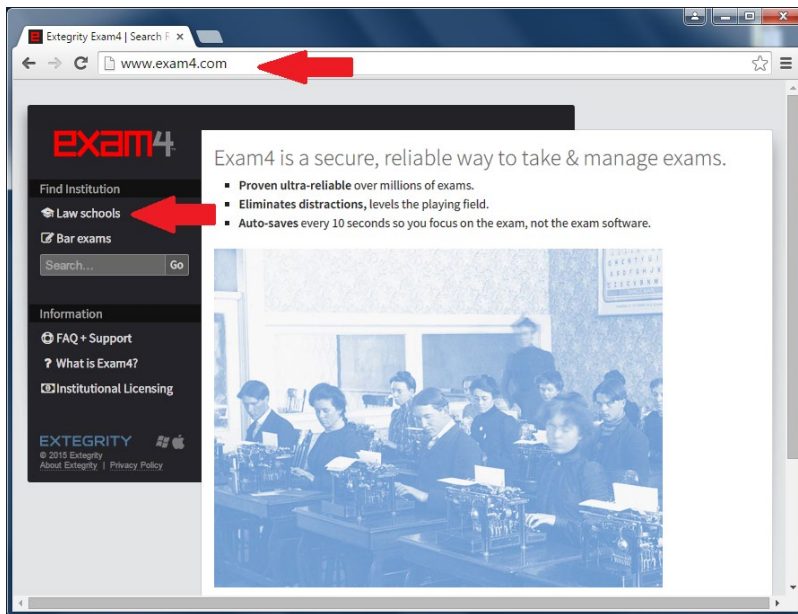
Extegrity Exam4 | Search F ×

www.exam4.com

exam4

Find Institution

Law schools

Bar exams

Search...

Go

Information

FAQ + Support

? What is Exam4?

Institutional Licensing

EXTEGRITY

© 2015 Extegrity

About Extegrity | Privacy Policy

Exam4 is a secure, reliable way to take & manage exams.

- **Proven ultra-reliable** over millions of exams.
- **Eliminates distractions,** levels the playing field.
- **Auto-saves** every 10 seconds so you focus on the exam, not the exam software.